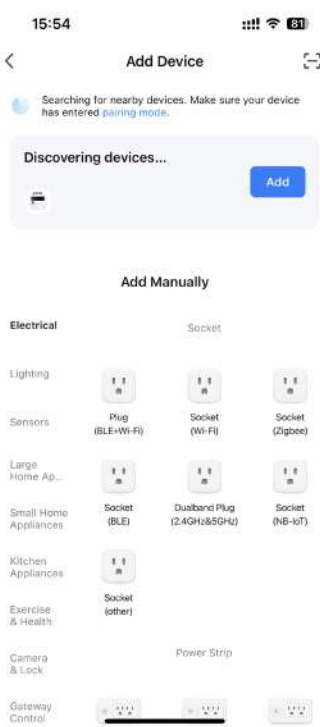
15:54

81

Add Device

Searching for nearby devices. Make sure your device has entered pairing mode.

Discovering devices...

Add

Add Manually

Electrical

Lighting

Sensors

Large Home Ap...

Small Home Appliances

Kitchen Appliances

Exercise & Health

Camera & Lock

Gateway Control

Socket

Plug (BLE+Wi-Fi)

Socket (Wi-Fi)

Socket (Zigbee)

Socket (BLE)

Dualband Plug (2.4GHz&5GHz)

Socket (NB-IoT)

Socket (other)

Power Strip